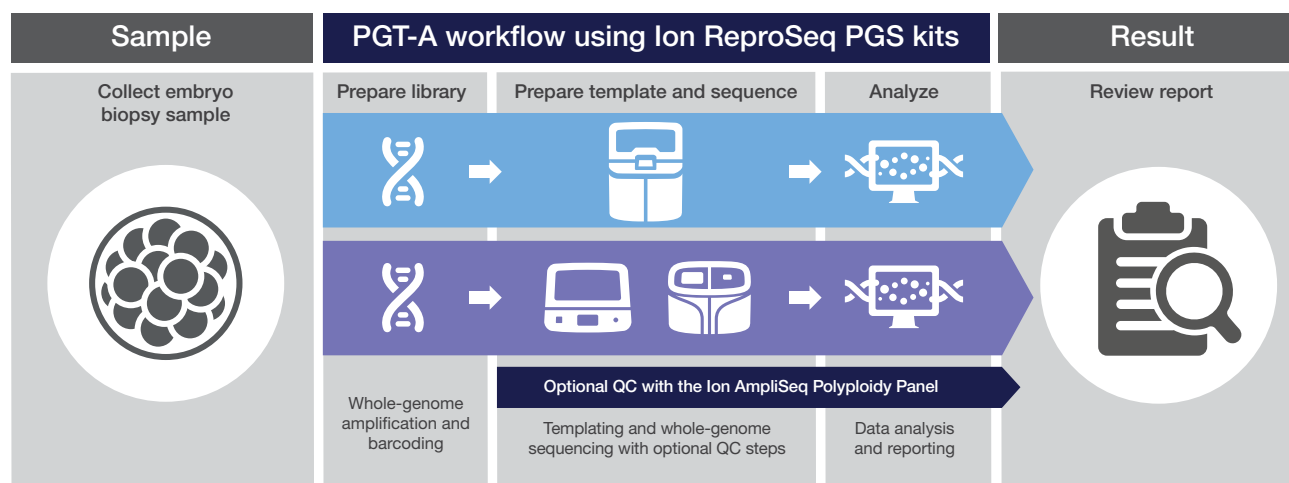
Sample

PGT-A workflow using Ion ReproSeq PGS kits

Result

Collect embryo biopsy sample

Prepare library

Prepare template and sequence

Analyze

Review report

Optional QC with the Ion AmpliSeq Polyploidy Panel

Whole-genome amplification and barcoding

Templating and whole-genome sequencing with optional QC steps

Data analysis and reporting